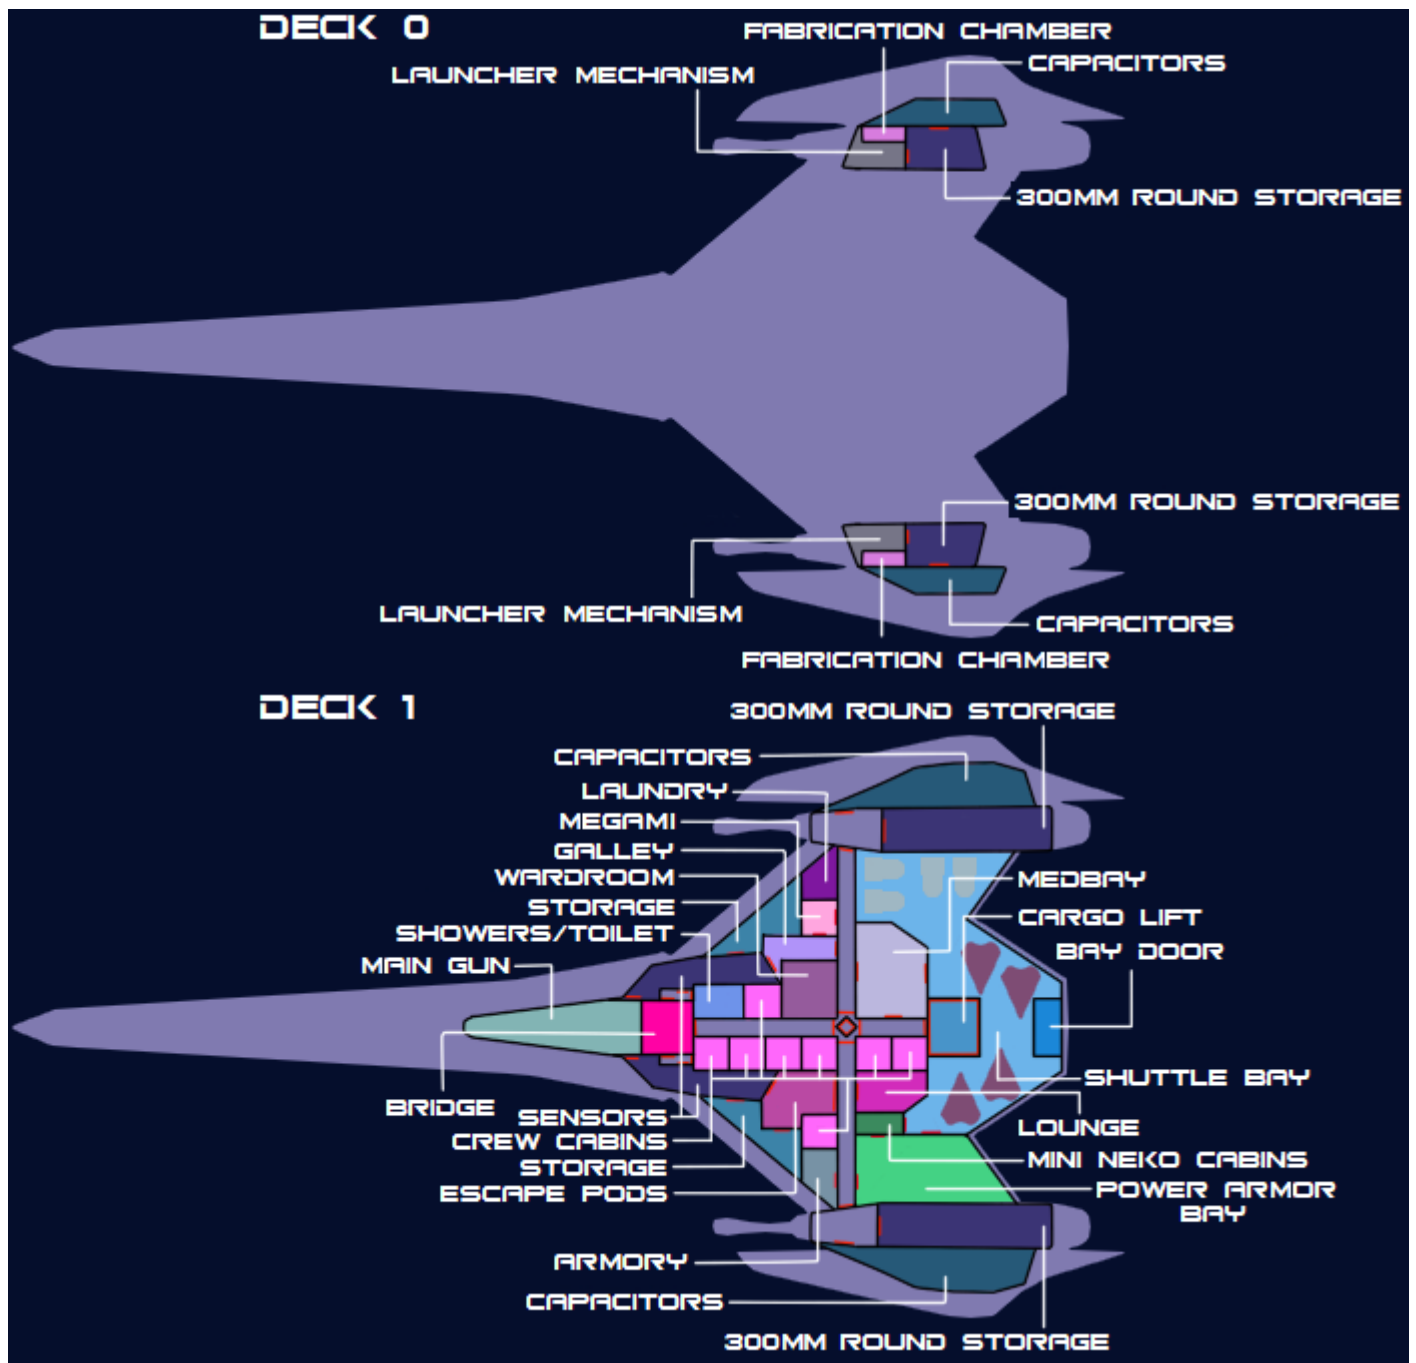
DECK 0

FABRICATION CHAMBER
CAPACITORS
LAUNCHER MECHANISM
300MM ROUND STORAGE

300MM ROUND STORAGE
LAUNCHER MECHANISM
CAPACITORS
FABRICATION CHAMBER

DECK 1

300MM ROUND STORAGE
CAPACITORS
LAUNDRY
MEGAMI
GALLEY
WARDROOM
STORAGE
SHOWERS/TOILET
MAIN GUN
MEDBAY
CARGO LIFT
BAY DOOR
SHUTTLE BAY
BRIDGE
SENSORS
CREW CABINS
STORAGE
ESCAPE PODS
LOUNGE
MINI NEKO CABINS
POWER ARMOR BAY
ARMORY
CAPACITORS
300MM ROUND STORAGE